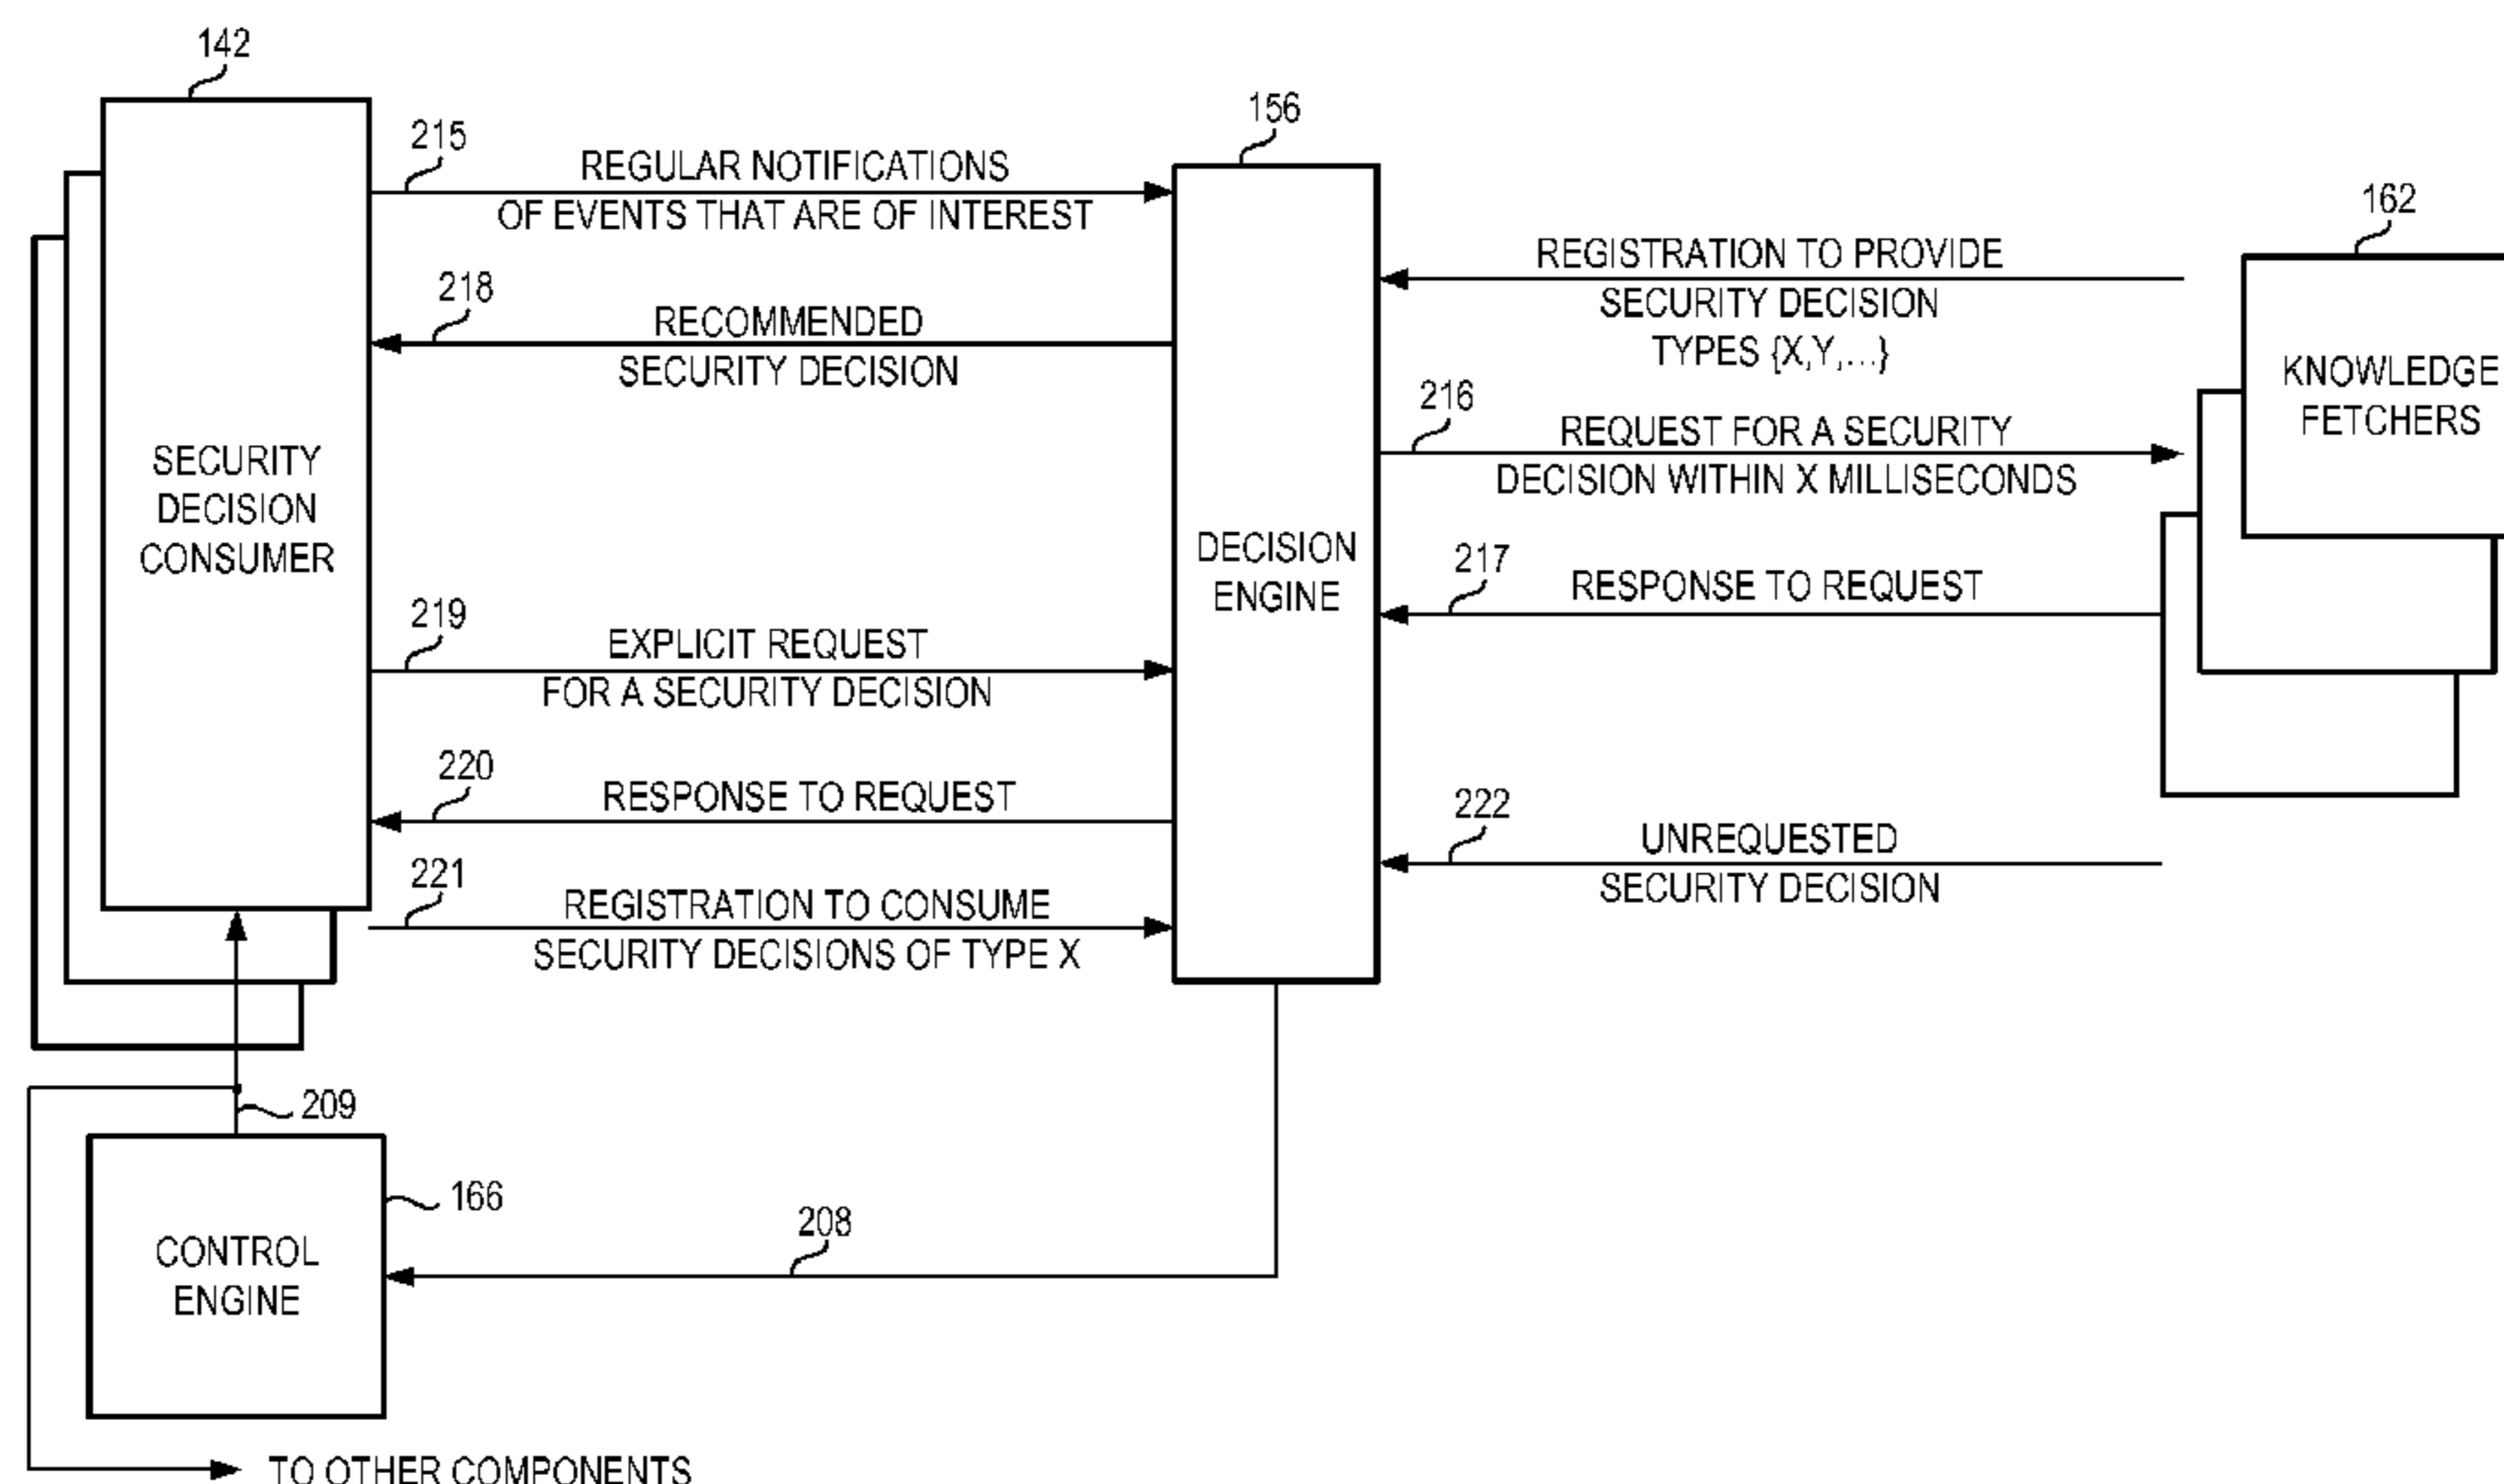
142

SECURITY DECISION CONSUMER

215
REGULAR NOTIFICATIONS OF EVENTS THAT ARE OF INTEREST

218
RECOMMENDED SECURITY DECISION

219
EXPLICIT REQUEST FOR A SECURITY DECISION

220
RESPONSE TO REQUEST

221
REGISTRATION TO CONSUME SECURITY DECISIONS OF TYPE X

156

DECISION ENGINE

REGISTRATION TO PROVIDE SECURITY DECISION TYPES {X,Y,...}

216
REQUEST FOR A SECURITY DECISION WITHIN X MILLISECONDS

217
RESPONSE TO REQUEST

222
UNREQUESTED SECURITY DECISION

162

KNOWLEDGE FETCHERS

209

166

CONTROL ENGINE

208

TO OTHER COMPONENTS